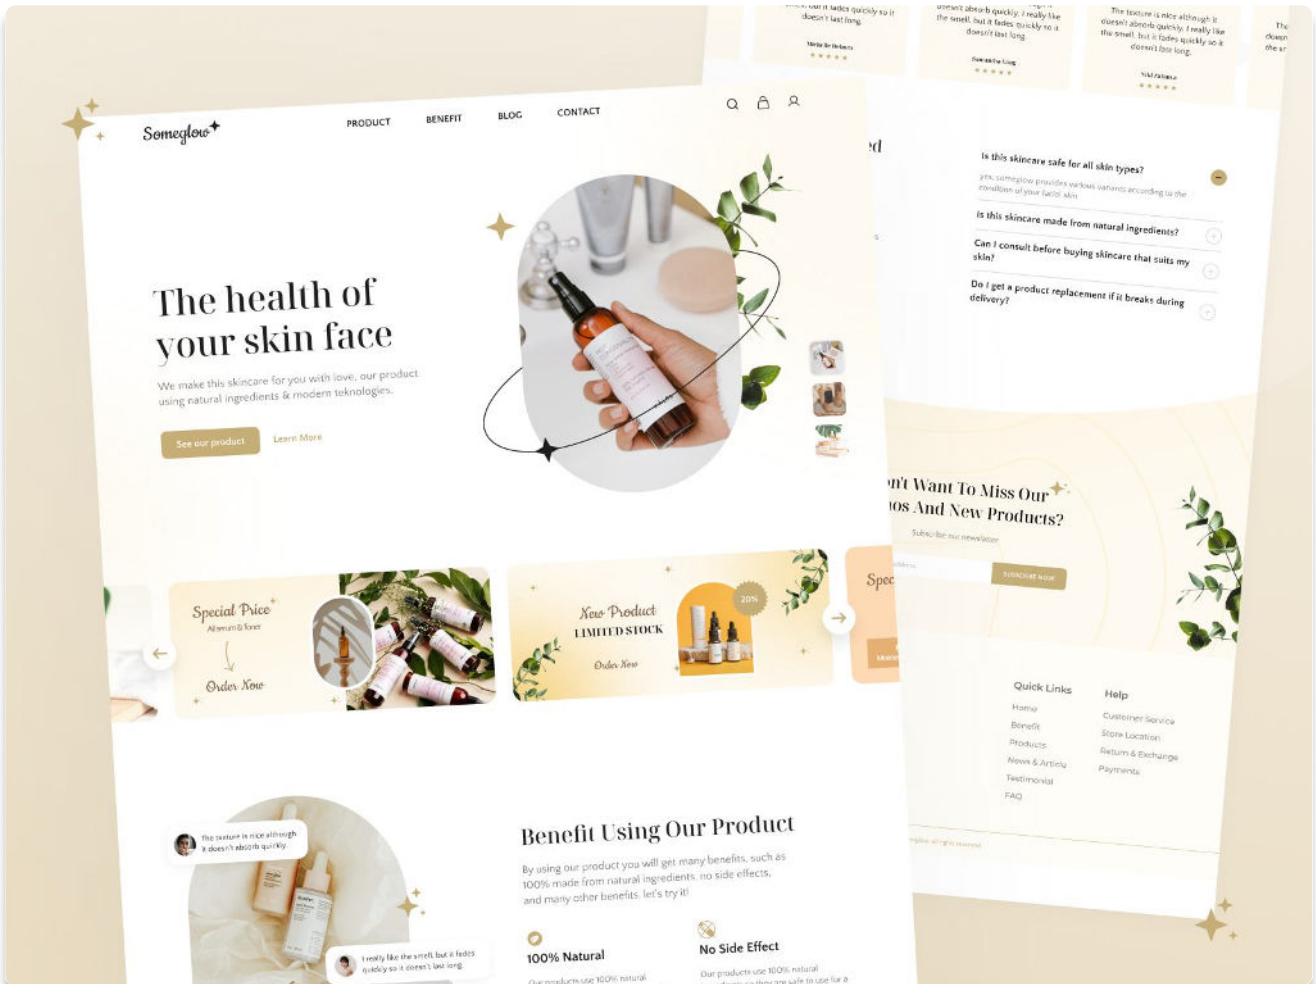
Someglow

PRODUCT BENEFIT BLOG CONTACT

The health of your skin face

We make this skincare for you with love, our product using natural ingredients & modern teknologies.

See our product Learn More

Special Price
Allserum & Toner
Order Now

New Product
LIMITED STOCK
Order Now
20%

Spec

Benefit Using Our Product

By using our product you will get many benefits, such as 100% made from natural ingredients, no side effects, and many other benefits. let's try it!

100% Natural
Our products use 100% natural

No Side Effect
Our products use 100% natural

The texture is nice although it doesn't absorb quickly.

I really like the smell, but it fades quickly so it doesn't last long.

doesn't last long.
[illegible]

doesn't absorb quickly. I really like the smell, but it fades quickly so it doesn't last long.

The texture is nice although it doesn't absorb quickly. I really like the smell, but it fades quickly so it doesn't last long.

Is this skincare safe for all skin types?
yes, someglow provides various variants according to the condition of your facial skin.

Is this skincare made from natural ingredients?

Can I consult before buying skincare that suits my skin?

Do I get a product replacement if it breaks during delivery?

n't Want To Miss Our
os And New Products?
Subscribe our newsletter
Subscribe Now

Quick Links
Home
Benefit
Products
News & Article
Testimonial
FAQ

Help
Customer Service
Store Location
Return & Exchange
Payments

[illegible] all right reserved